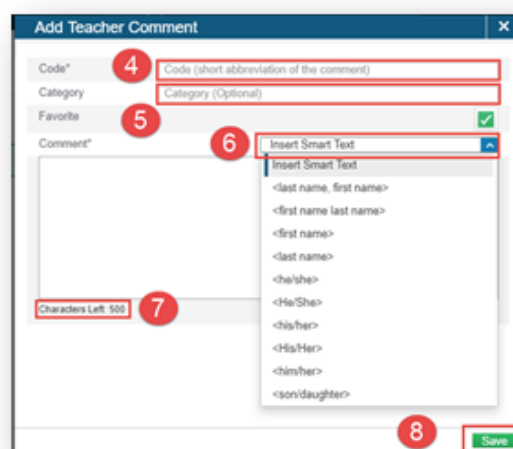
Add Teacher Comment ×

Code* 4 Code (short abbreviation of the comment)

Category Category (Optional)

Favorite 5

Comment* 6 Insert Smart Text

Insert Smart Text
<last name, first name>
<first name last name>
<first name>
<last name>
<he/she>
<He/She>
<his/her>
<His/Her>
<him/her>
<son/daughter>

Characters Left: 500 7

8 Save